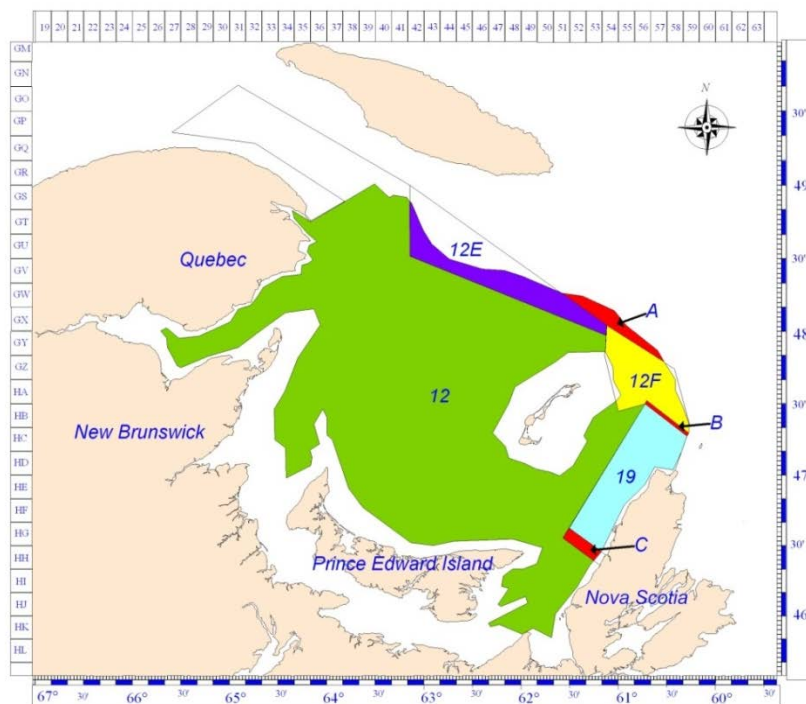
19 20 21 22 23 24 25 26 27 28 29 30 31 32 33 34 35 36 37 38 39 40 41 42 43 44 45 46 47 48 49 50 51 52 53 54 55 56 57 58 59 60 61 62 63

GM
GN
GO
GP
GQ
GR
GS
GT
GU
GV
GW
GX
GY
GZ
HA
HB
HC
HD
HE
HF
HG
HH
HI
HJ
HK
HL

N

30'
49
30'
48
30'
47
30'
46

Quebec

12E

A

12F

12

B

New Brunswick

19

C

Prince Edward Island

Nova Scotia

67° 30' 66° 30' 65° 30' 64° 30' 63° 30' 62° 30' 61° 30' 60° 30'